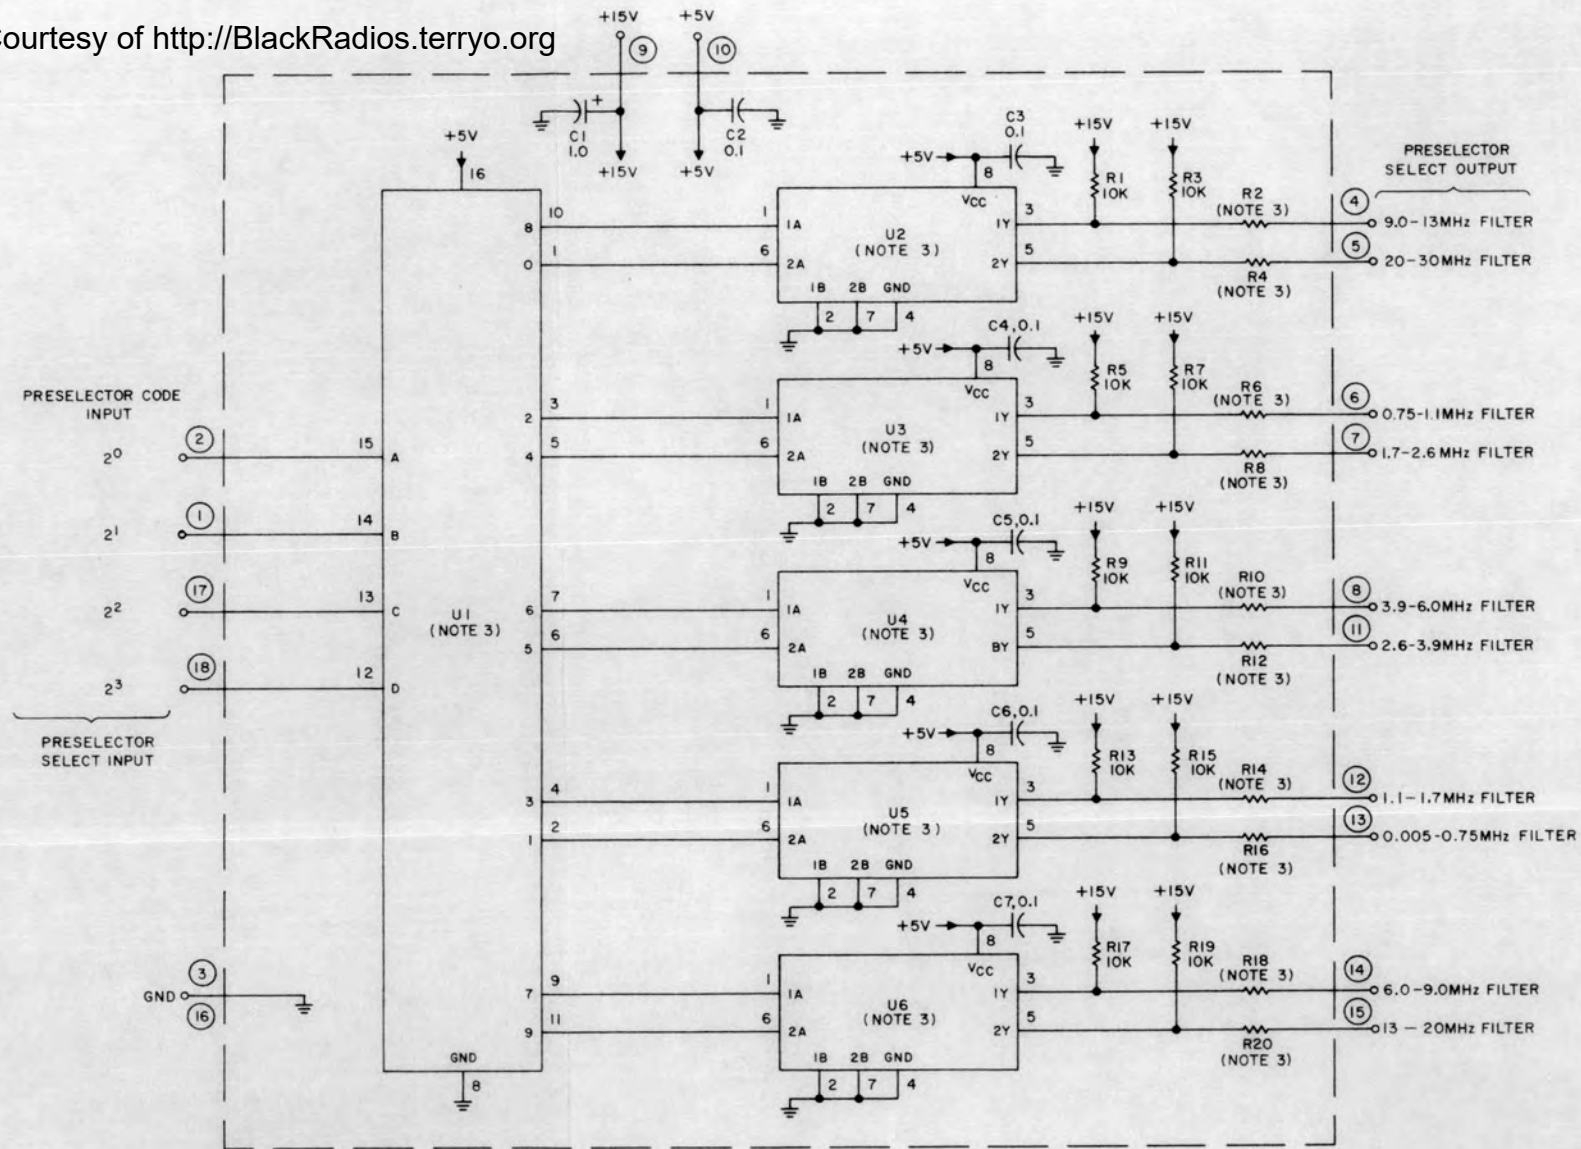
ourtesy of http://BlackRadios.terryo.org

+15V
9
+5V
10
C1
1.0
+15V
C2
0.1
+5V

+5V
16
U1
(NOTE 3)
GND
8

PRESELECTOR CODE INPUT
2
$2^0$
15
A
1
$2^1$
14
B
17
$2^2$
13
C
18
$2^3$
12
D
PRESELECTOR SELECT INPUT

3
GND
16

10
8
1
0
3
2
5
4
7
6
6
5
4
3
2
1
9
7
11
9

C3
0.1
+5V
8
Vcc
1
1A
6
2A
U2
(NOTE 3)
1B 2B GND
2 7 4
3
1Y
5
2Y
+15V
R1
10K
+15V
R3
10K
R2
(NOTE 3)
R4
(NOTE 3)
PRESELECTOR SELECT OUTPUT
4
9.0-13MHz FILTER
5
20-30MHz FILTER

C4, 0.1
+5V
8
Vcc
1
1A
6
2A
U3
(NOTE 3)
1B 2B GND
2 7 4
3
1Y
5
2Y
+15V
R5
10K
+15V
R7
10K
R6
(NOTE 3)
R8
(NOTE 3)
6
0.75-1.1MHz FILTER
7
1.7-2.6 MHz FILTER

C5, 0.1
+5V
8
Vcc
1
1A
6
2A
U4
(NOTE 3)
1B 2B GND
2 7 4
3
1Y
5
BY
+15V
R9
10K
+15V
R11
10K
R10
(NOTE 3)
R12
(NOTE 3)
8
3.9-6.0MHz FILTER
11
2.6-3.9MHz FILTER

C6, 0.1
+5V
8
Vcc
1
1A
6
2A
U5
(NOTE 3)
1B 2B GND
2 7 4
3
1Y
5
2Y
+15V
R13
10K
+15V
R15
10K
R14
(NOTE 3)
R16
(NOTE 3)
12
1.1-1.7MHz FILTER
13
0.005-0.75MHz FILTER

C7, 0.1
+5V
8
Vcc
1
1A
6
2A
U6
(NOTE 3)
1B 2B GND
2 7 4
3
1Y
5
2Y
+15V
R17
10K
+15V
R19
10K
R18
(NOTE 3)
R20
(NOTE 3)
14
6.0-9.0MHz FILTER
15
13 — 20MHz FILTER